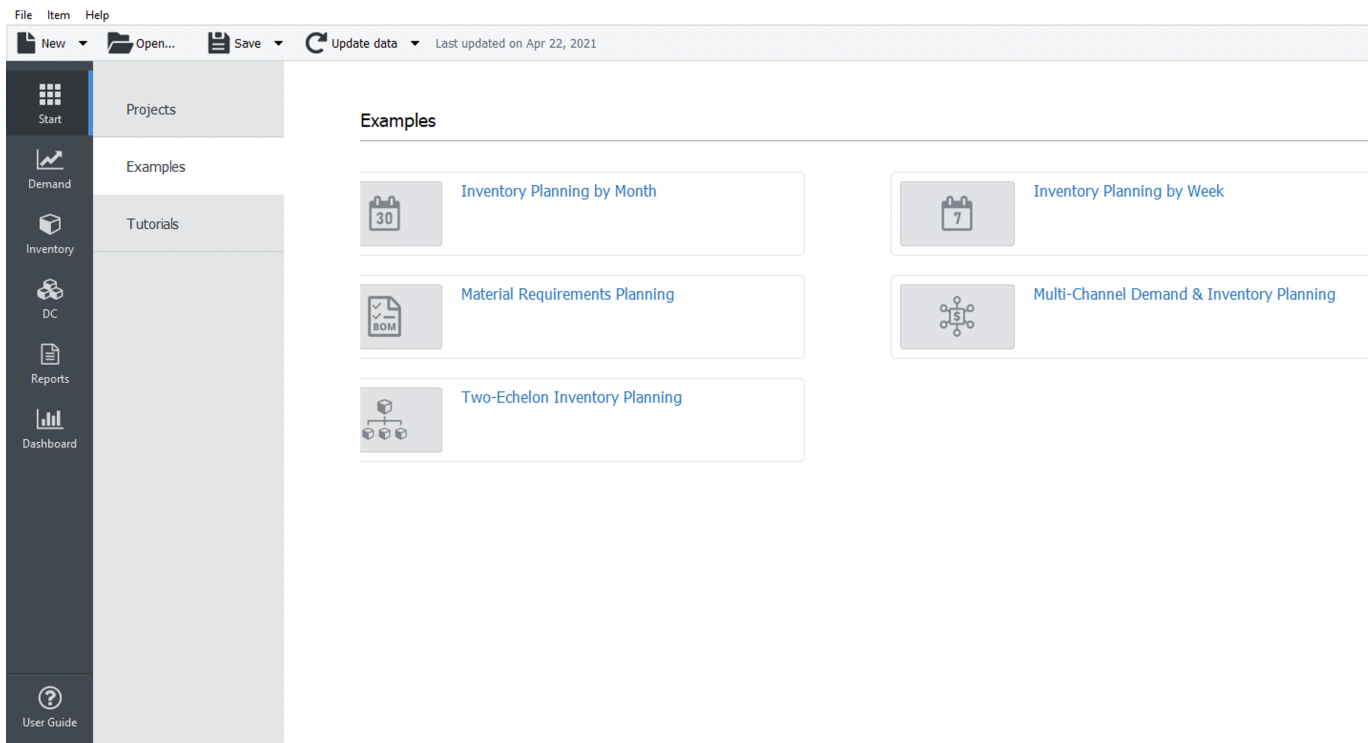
File Item Help

New Open... Save Update data Last updated on Apr 22, 2021

Start

Demand

Inventory

DC

Reports

Dashboard

User Guide

Projects

Examples

Tutorials

Examples

30

Inventory Planning by Month

7

Inventory Planning by Week

BOM

Material Requirements Planning

$

Multi-Channel Demand & Inventory Planning

Two-Echelon Inventory Planning